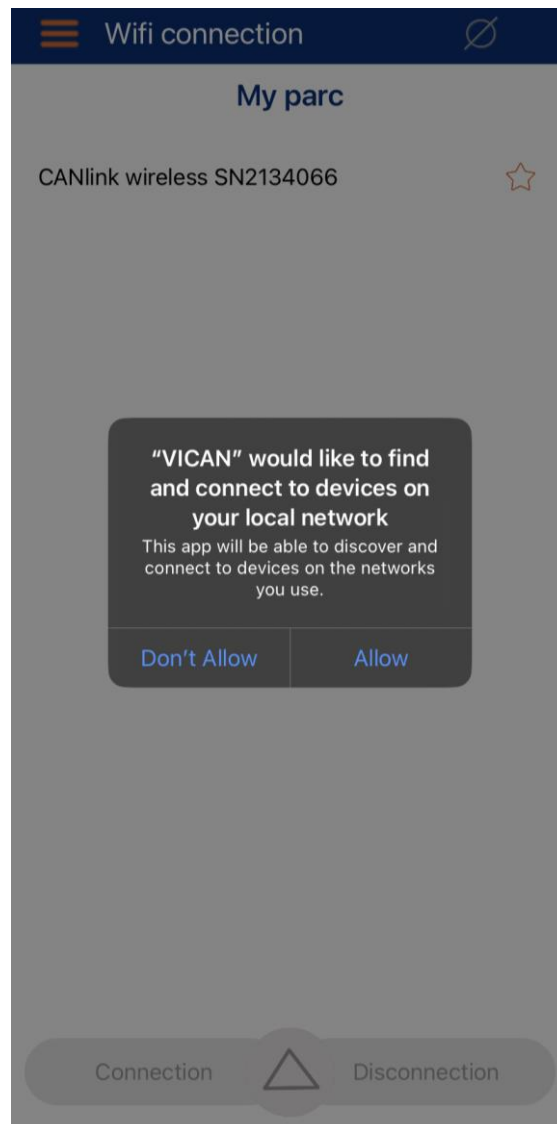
Wifi connection

My parc

CANlink wireless SN2134066

"VICAN" would like to find and connect to devices on your local network

This app will be able to discover and connect to devices on the networks you use.

Don't Allow

Allow

Connection

Disconnection